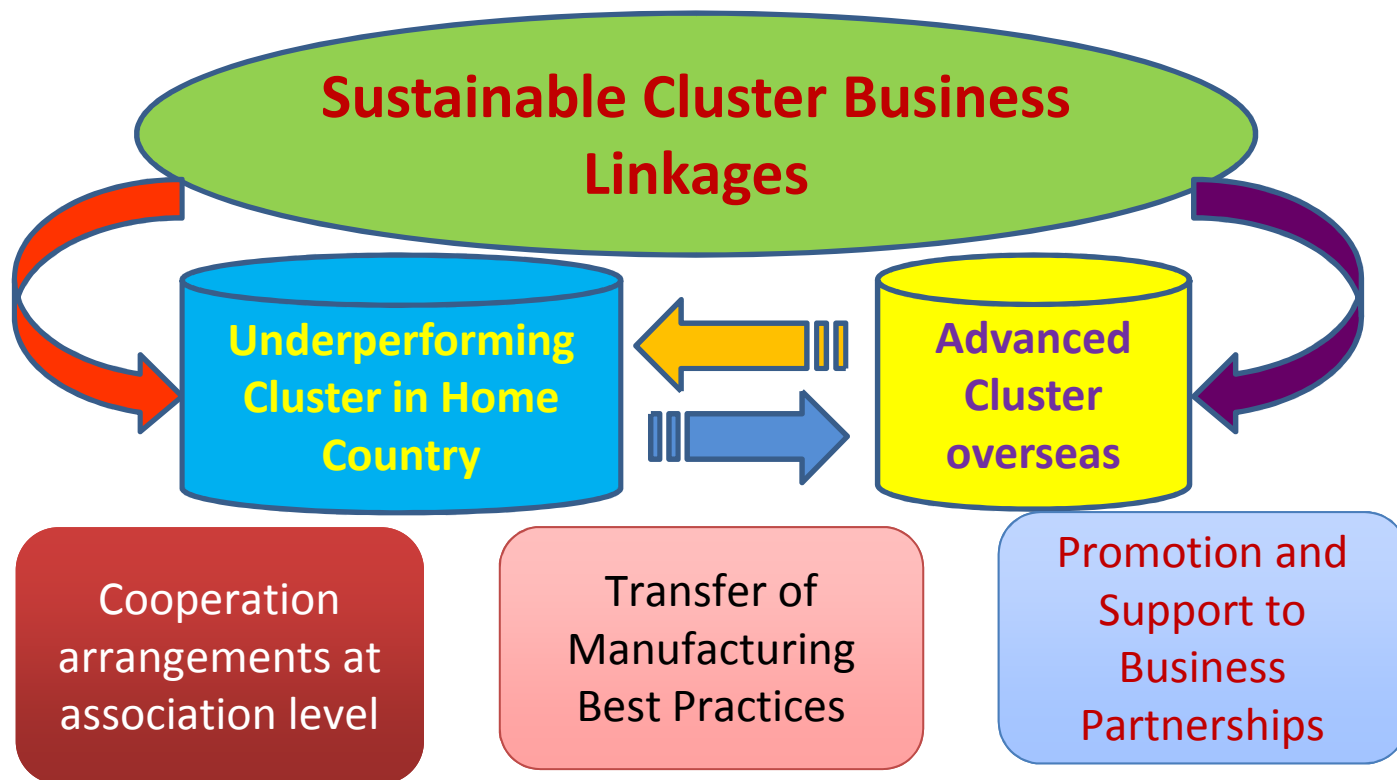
Sustainable Cluster Business Linkages

Underperforming Cluster in Home Country

Advanced Cluster overseas

Cooperation arrangements at association level

Transfer of Manufacturing Best Practices

Promotion and Support to Business Partnerships